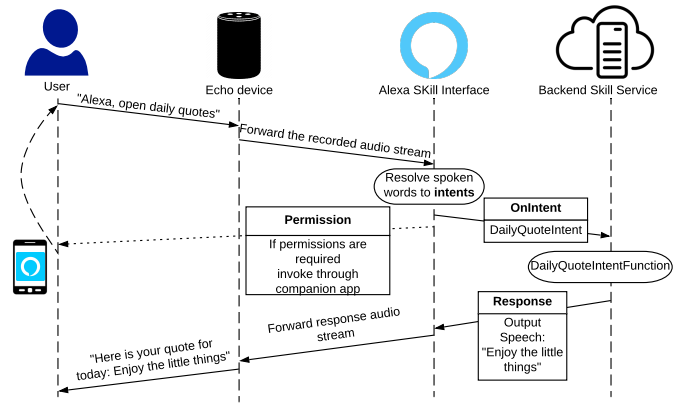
User

Echo device

Alexa SKill Interface

Backend Skill Service

"Alexa, open daily quotes"

Forward the recorded audio stream

Resolve spoken words to **intents**

**Permission**

If permissions are required invoke through companion app

**OnIntent**

DailyQuoteIntent

DailyQuoteIntentFunction

**Response**

Output Speech: "Enjoy the little things"

Forward response audio stream

"Here is your quote for today: Enjoy the little things"